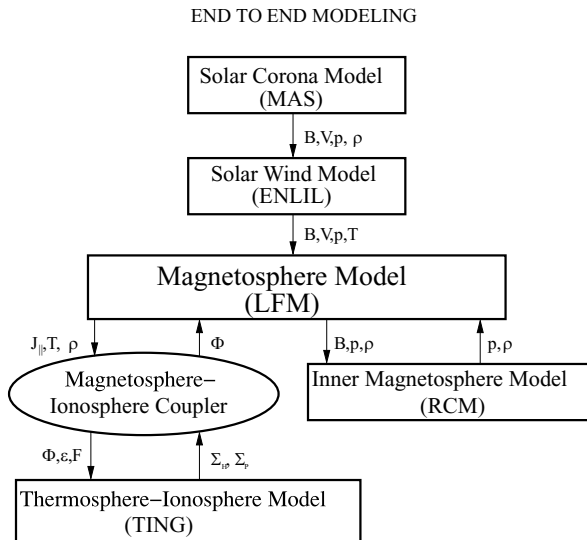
END TO END MODELING

Solar Corona Model (MAS)

B,V,p, ρ

Solar Wind Model (ENLIL)

B,V,p,T

Magnetosphere Model (LFM)

$J_{||}$,T, ρ

Φ

B,p,ρ

p,ρ

Magnetosphere− Ionosphere Coupler

Inner Magnetosphere Model (RCM)

Φ,ε,F

$\Sigma_H$, $\Sigma_P$

Thermosphere−Ionosphere Model (TING)